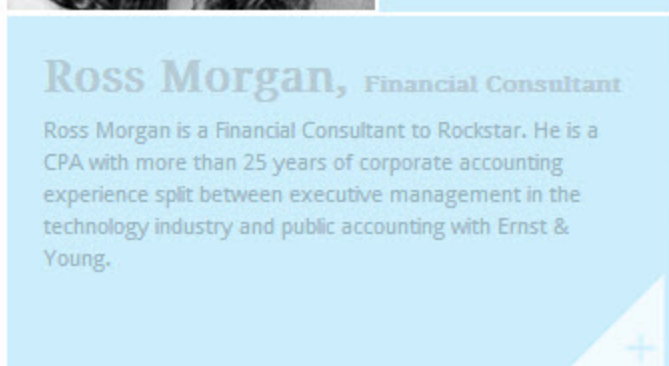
Ross Morgan, Financial Consultant

Ross Morgan is a Financial Consultant to Rockstar. He is a CPA with more than 25 years of corporate accounting experience split between executive management in the technology industry and public accounting with Ernst & Young.

+